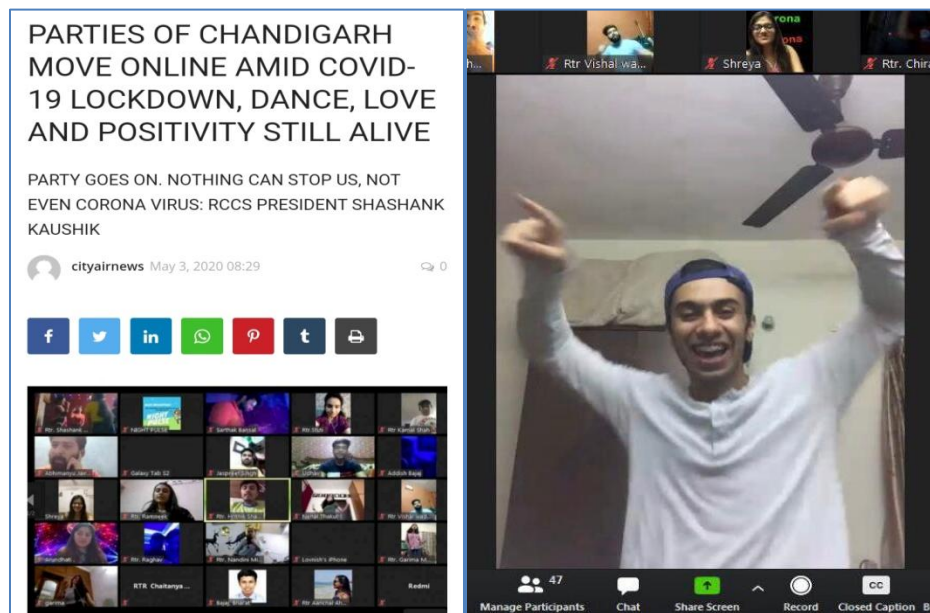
PARTIES OF CHANDIGARH MOVE ONLINE AMID COVID-19 LOCKDOWN, DANCE, LOVE AND POSITIVITY STILL ALIVE

PARTY GOES ON. NOTHING CAN STOP US, NOT EVEN CORONA VIRUS: RCCS PRESIDENT SHASHANK KAUSHIK

cityairnews May 3, 2020 08:29

0

f in P t

Rtr. Shashank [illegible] NIGHT PULSE Sarthak Bansal Rtr Shri Rtr Kamal Shah
Abhimanyu Jai Galaxy Tab S2 Jaspreet Singh Lohang Addish Bajaj
Shreya Rtr. Ramneek Rtr. Hitesh Sa Jaglal Thakur Rtr Vishal wa
Anandhal Rtr. Raghav Rtr. Nandini M Lovish's iPhone Rtr. Garima M
Garima RTR Chaitanya Bajaj Sharat Rtr Aanchal Ah Redmi

h... Rtr Vishal wa... Shreya Rtr. Chira
rona
ona

47
Manage Participants Chat Share Screen Record CC Closed Caption